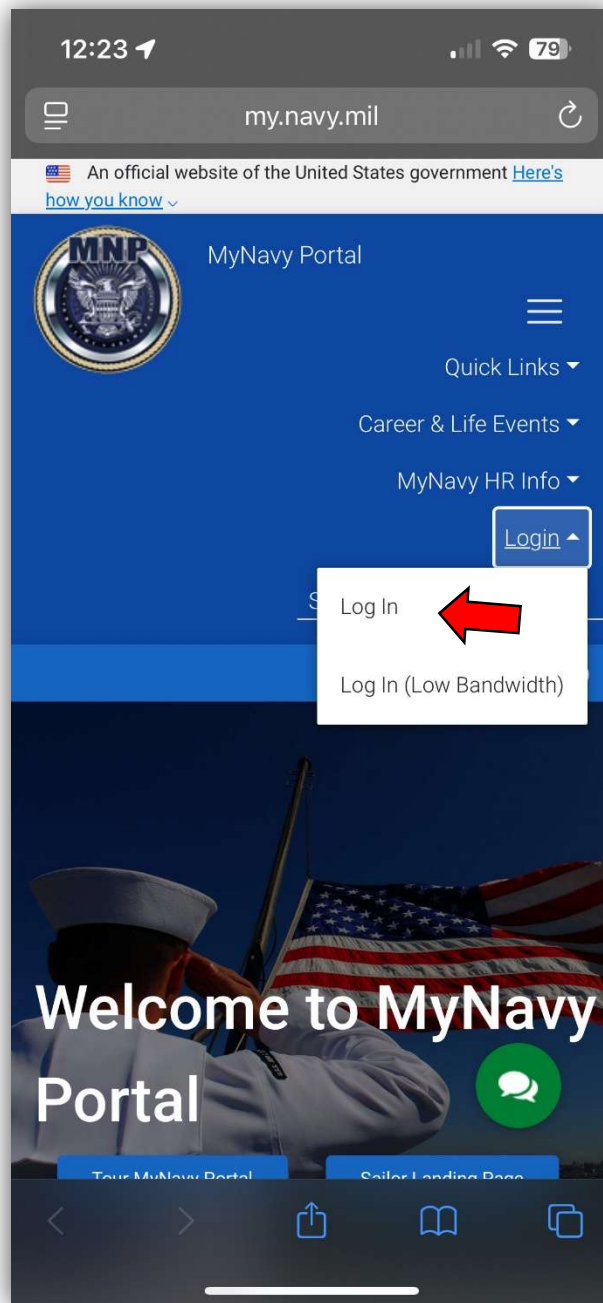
12:23 79

my.navy.mil

An official website of the United States government Here's how you know

MNP

MyNavy Portal

Quick Links

Career & Life Events

MyNavy HR Info

Login

Log In

Log In (Low Bandwidth)

Welcome to MyNavy Portal

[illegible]